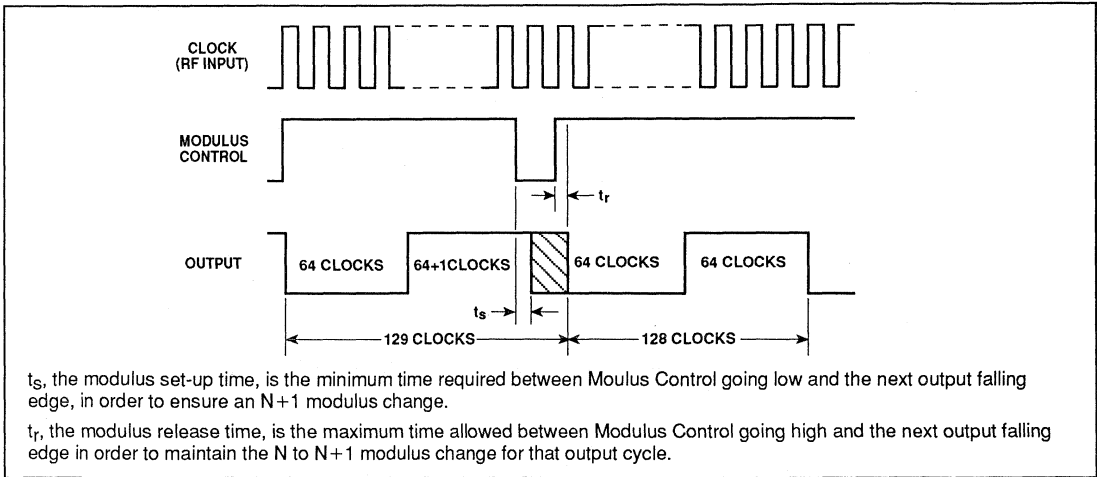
CLOCK
(RF INPUT)

MODULUS
CONTROL

$t_r$

OUTPUT

64 CLOCKS

64+1CLOCKS

64 CLOCKS

64 CLOCKS

$t_s$

129 CLOCKS

128 CLOCKS

$t_S$, the modulus set-up time, is the minimum time required between Moulus Control going low and the next output falling edge, in order to ensure an N+1 modulus change.

$t_r$, the modulus release time, is the maximum time allowed between Modulus Control going high and the next output falling edge in order to maintain the N to N+1 modulus change for that output cycle.